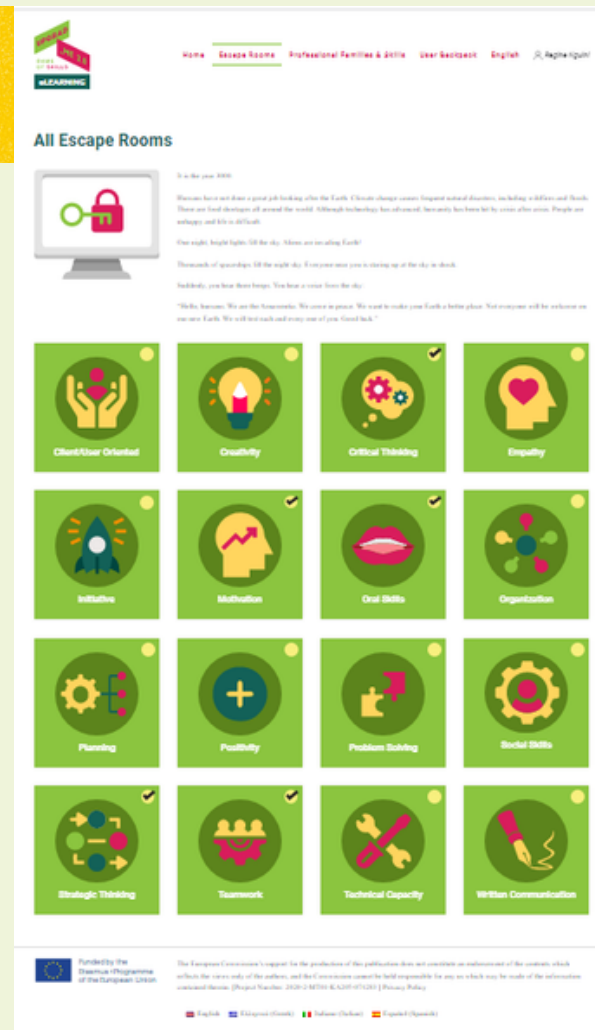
ESCAPE ME
eLEARNING

Home Escape Rooms Professional Families & Skills User Backpack English Regina Nguin

All Escape Rooms

It is the year 3000.

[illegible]

One night, bright lights fill the sky. Aliens are invading Earth!

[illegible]

Suddenly, you hear them beeps. You hear a voice from the sky:

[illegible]

Client/User Oriented

Creativity

Critical Thinking

Empathy

Initiative

Motivation

Oral Skills

Organization

Planning

Positivity

Problem Solving

Social Skills

Strategic Thinking

Teamwork

Technical Capacity

Written Communication

Funded by the Erasmus+ Programme of the European Union

The European Commission's support for the production of this publication does not constitute an endorsement of the contents which reflects the views only of the authors, and the Commission cannot be held responsible for any use which may be made of the information contained therein. [Project Number: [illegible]] | Privacy Policy

English Ελληνικά (Greek) Italiano (Italian) Español (Spanish)